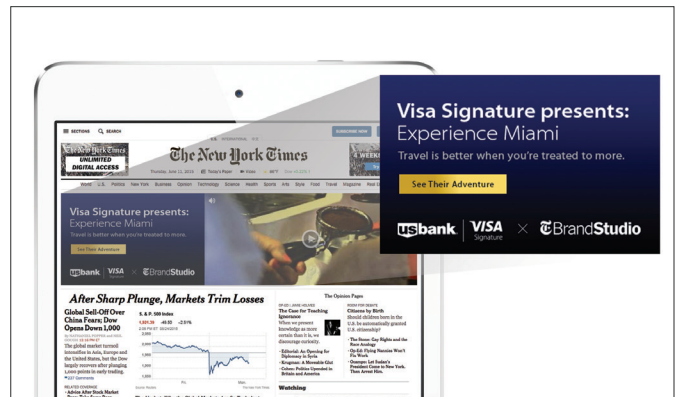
Visa Signature presents:
Experience Miami

Travel is better when you're treated to more.

See Their Adventure

usbank | VISA Signature × BrandStudio

SECTIONS SEARCH

SUBSCRIBE NOW

The New York Times
UNLIMITED DIGITAL ACCESS

The New York Times

World U.S. Politics New York Business Opinion Technology Science Health Sports Arts Style Food Travel Magazine Real Estate

Visa Signature presents:
Experience Miami
Travel is better when you're treated to more.

See Their Adventure

usbank | VISA × BrandStudio

After Sharp Plunge, Markets Trim Losses

Global Sell-Off Over China Fears; Dow Opens Down 1,000

S. & P. 500 Index

The global market turmoil intensified in Asia, Europe and the United States, but the Dow largely recovered after plunging 1,000 points in early trading.

The Opinion Pages

The Case for Teaching Ignorance

Citizens by Birth

Watching